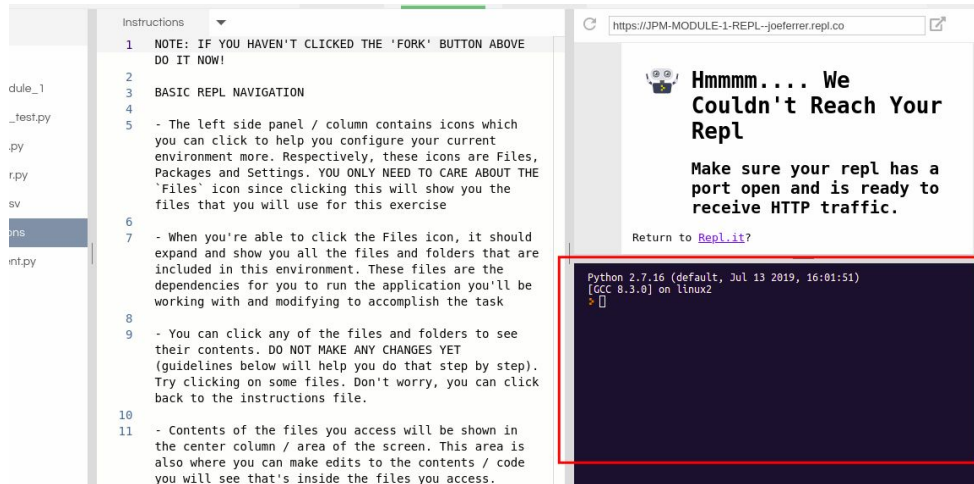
dule_1
_test.py
.py
r.py
sv
ons
nt.py

Instructions

1 NOTE: IF YOU HAVEN'T CLICKED THE 'FORK' BUTTON ABOVE DO IT NOW!
2
3 BASIC REPL NAVIGATION
4
5 - The left side panel / column contains icons which you can click to help you configure your current environment more. Respectively, these icons are Files, Packages and Settings. YOU ONLY NEED TO CARE ABOUT THE `Files` icon since clicking this will show you the files that you will use for this exercise
6
7 - When you're able to click the Files icon, it should expand and show you all the files and folders that are included in this environment. These files are the dependencies for you to run the application you'll be working with and modifying to accomplish the task
8
9 - You can click any of the files and folders to see their contents. DO NOT MAKE ANY CHANGES YET (guidelines below will help you do that step by step). Try clicking on some files. Don't worry, you can click back to the instructions file.
10
11 - Contents of the files you access will be shown in the center column / area of the screen. This area is also where you can make edits to the contents / code you will see that's inside the files you access.

https://JPM-MODULE-1-REPL--joeferrer.repl.co

Hmmmm.... We Couldn't Reach Your Repl

Make sure your repl has a port open and is ready to receive HTTP traffic.

Return to Repl.it?

Python 2.7.16 (default, Jul 13 2019, 16:01:51)
[GCC 8.3.0] on linux2
> []